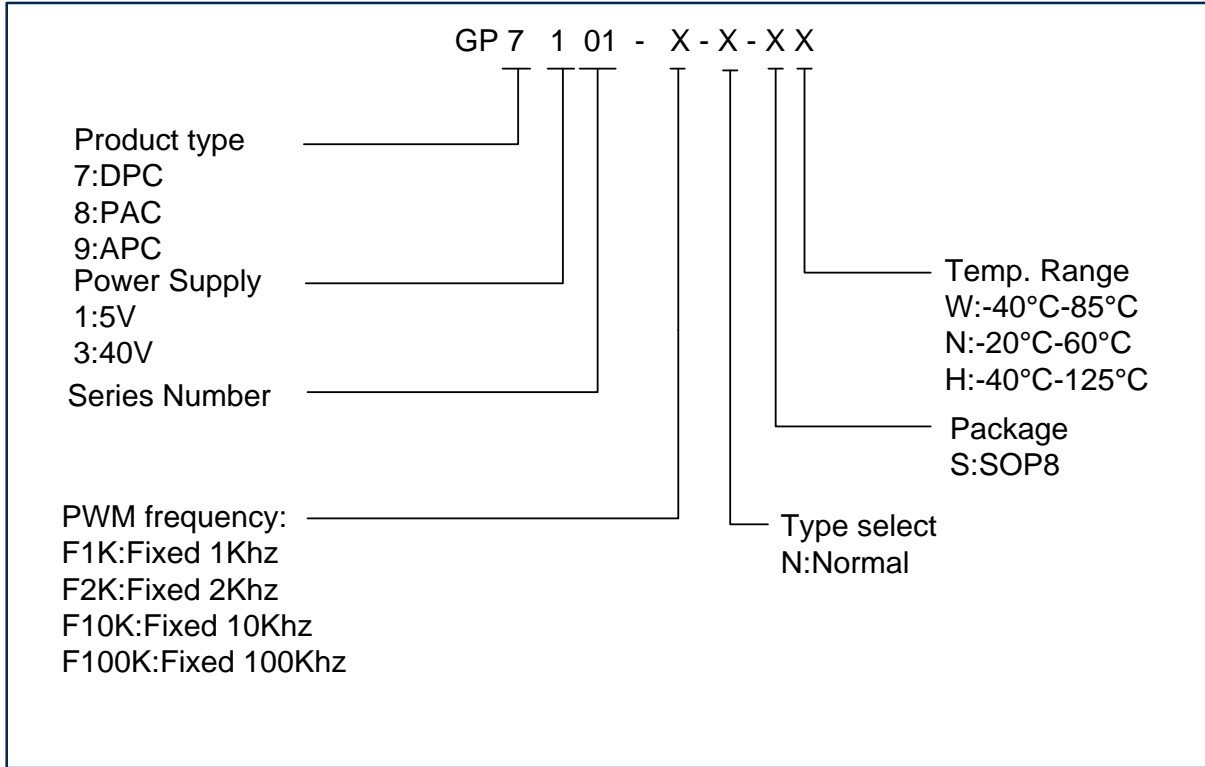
GP 7 1 01 - X - X - X X

Product type
7:DPC
8:PAC
9:APC

Power Supply
1:5V
3:40V

Series Number

Temp. Range
W:-40°C-85°C
N:-20°C-60°C
H:-40°C-125°C

Package
S:SOP8

PWM frequency:
F1K:Fixed 1Khz
F2K:Fixed 2Khz
F10K:Fixed 10Khz
F100K:Fixed 100Khz

Type select
N:Normal